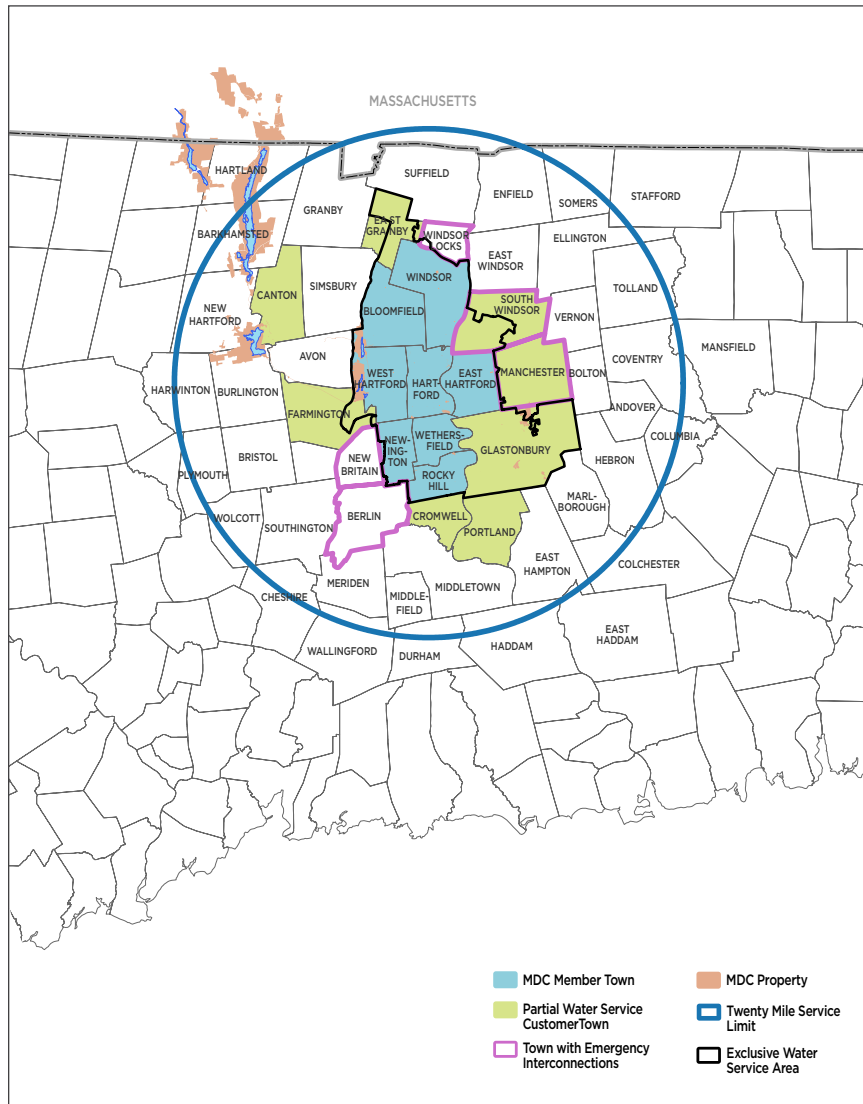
MASSACHUSETTS

HARTLAND
SUFFIELD
ENFIELD
SOMERS
STAFFORD
GRANBY
EAST GRANBY
WINDSOR LOCKS
BARKHAMSTED
ELLINGTON
EAST WINDSOR
WINDSOR
CANTON
SIMSBURY
TOLLAND
NEW HARTFORD
SOUTH WINDSOR
BLOOMFIELD
VERNON
MANSFIELD
AVON
COVENTRY
WEST HARTFORD
EAST HARTFORD
MANCHESTER
BOLTON
HARWINTON
BURLINGTON
HART-FORD
FARMINGTON
ANDOVER
COLUMBIA
NEW-ING-TON
WETHERS-FIELD
GLASTONBURY
NEW BRITAIN
BRISTOL
HEBRON
PLYMOUTH
ROCKY HILL
MARL-BOROUGH
WOLCOTT
BERLIN
SOUTHINGTON
CROMWELL
PORTLAND
EAST HAMPTON
COLCHESTER
MERIDEN
CHESHIRE
MIDDLE-FIELD
MIDDLETOWN
EAST HADDAM
WALLINGFORD
DURHAM
HADDAM

MDC Member Town
Partial Water Service CustomerTown
Town with Emergency Interconnections
MDC Property
Twenty Mile Service Limit
Exclusive Water Service Area